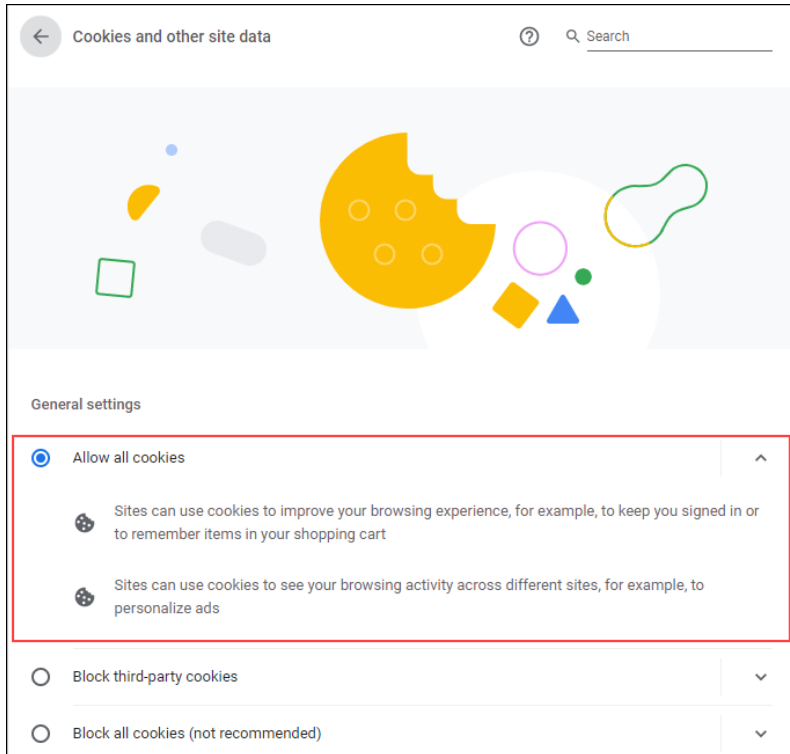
Cookies and other site data

Search

General settings

Allow all cookies

Sites can use cookies to improve your browsing experience, for example, to keep you signed in or to remember items in your shopping cart

Sites can use cookies to see your browsing activity across different sites, for example, to personalize ads

Block third-party cookies

Block all cookies (not recommended)